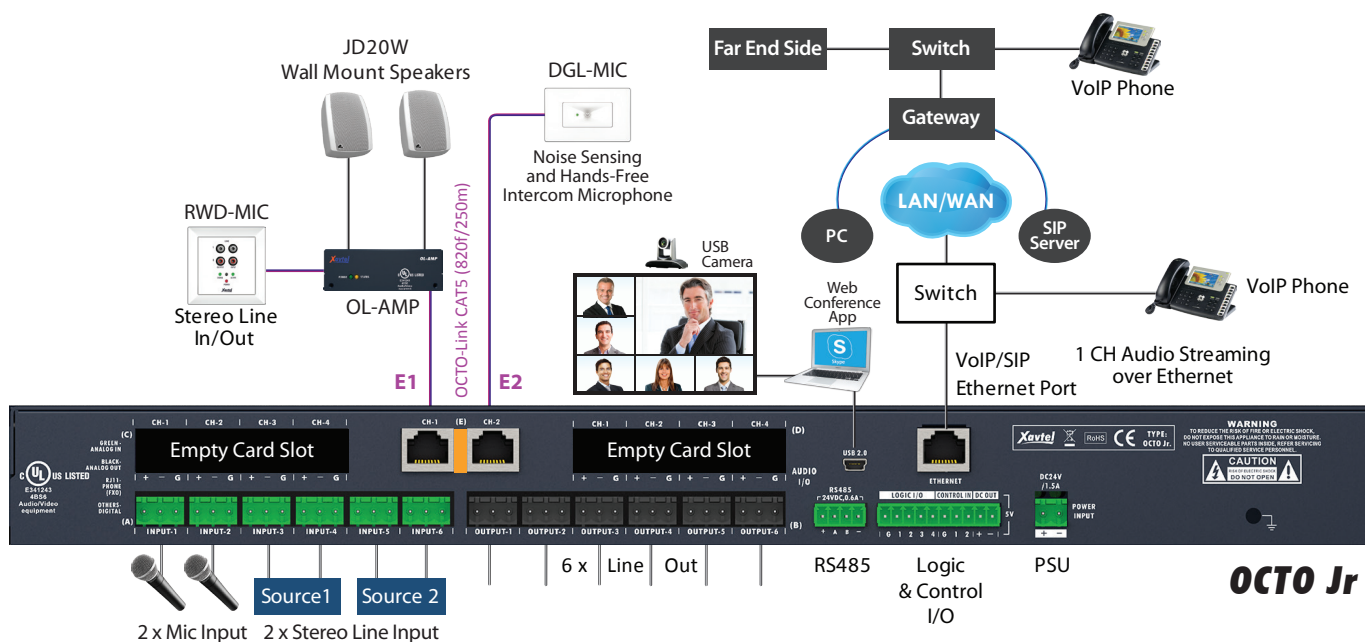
JD20W
Wall Mount Speakers

DGL-MIC

Noise Sensing
and Hands-Free
Intercom Microphone

Far End Side

Switch

VoIP Phone

Gateway

LAN/WAN

PC

SIP
Server

RWD-MIC

Xavtel OL-AMP

Stereo Line
In/Out

OL-AMP

OCTO-Link CAT5 (820f/250m)

E1

E2

USB
Camera

Web
Conference
App

Switch

VoIP Phone

VoIP/SIP
Ethernet Port

1 CH Audio Streaming
over Ethernet

(C) GREEN-ANALOG IN
BLACK-ANALOG OUT
RJ11-PHONE (FXO)
OTHERS-DIGITAL
(A)

CH-1 CH-2 CH-3 CH-4

Empty Card Slot

+ − G + − G + − G + − G

CH-1 (E) CH-2

CH-1 CH-2 CH-3 CH-4

Empty Card Slot

(D)

AUDIO I/O

(B)

USB 2.0

ETHERNET

Xavtel RoHS CE TYPE: OCTO Jr.

WARNING
TO REDUCE THE RISK OF FIRE OR ELECTRIC SHOCK, DO NOT EXPOSE THIS APPLIANCE TO RAIN OR MOISTURE. NO USER SERVICEABLE PARTS INSIDE, REFER SERVICING TO QUALIFIED SERVICE PERSONNEL.

CAUTION
RISK OF ELECTRIC SHOCK
DO NOT OPEN

C UL US LISTED
E341243
4BS6
Audio/Video equipment

INPUT-1 INPUT-2 INPUT-3 INPUT-4 INPUT-5 INPUT-6

OUTPUT-1 OUTPUT-2 OUTPUT-3 OUTPUT-4 OUTPUT-5 OUTPUT-6

RS485 24VDC,0.6A
+ A B −

LOGIC I/O CONTROL IN DC OUT
G 1 2 3 4 G 1 2 + −
5V

DC24V /1.5A
+ −
POWER INPUT

Source1

Source 2

2 x Mic Input

2 x Stereo Line Input

6 x Line Out

RS485

Logic
& Control
I/O

PSU

OCTO Jr